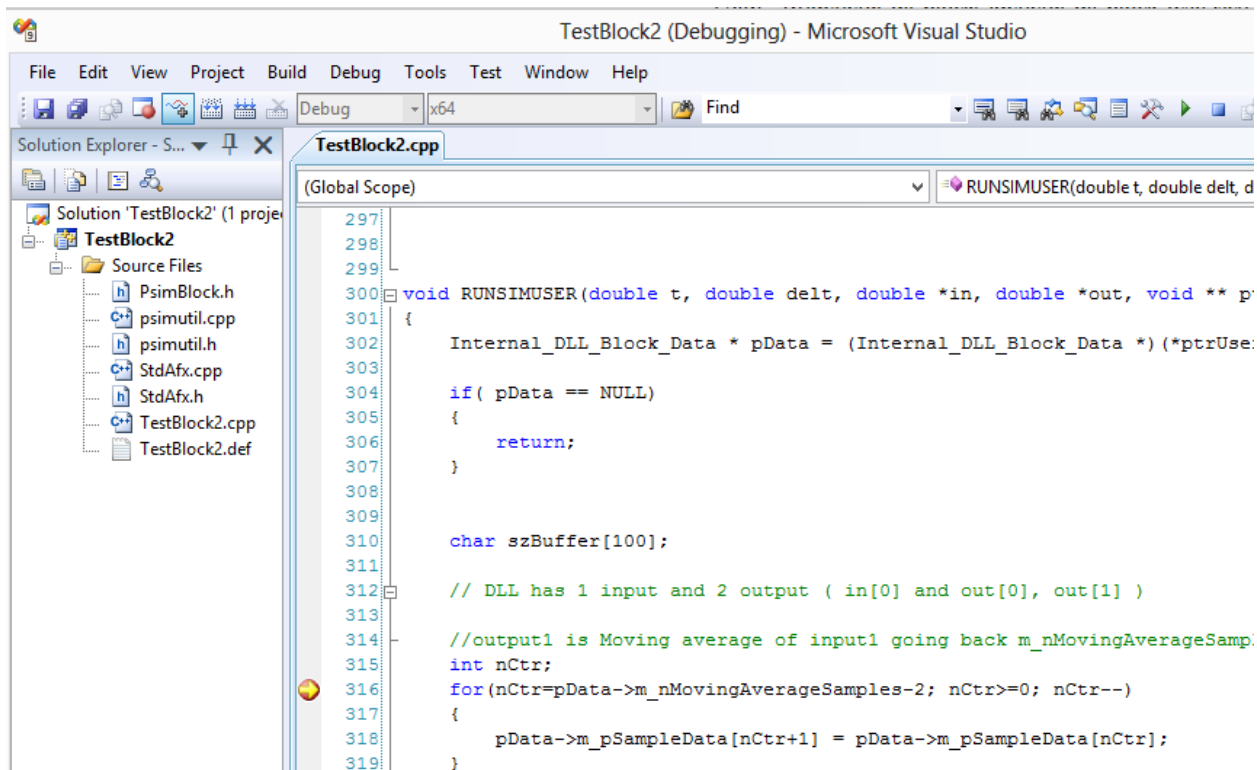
TestBlock2 (Debugging) - Microsoft Visual Studio

File Edit View Project Build Debug Tools Test Window Help

Debug x64 Find

Solution Explorer - S...

Solution 'TestBlock2' (1 proje
TestBlock2
Source Files
PsimBlock.h
psimutil.cpp
psimutil.h
StdAfx.cpp
StdAfx.h
TestBlock2.cpp
TestBlock2.def

TestBlock2.cpp

(Global Scope)

RUNSIMUSER(double t, double delt, d

297
298
299
300 void RUNSIMUSER(double t, double delt, double *in, double *out, void ** p
301 {
302 Internal_DLL_Block_Data * pData = (Internal_DLL_Block_Data *)(*ptrUse
303
304 if( pData == NULL)
305 {
306 return;
307 }
308
309
310 char szBuffer[100];
311
312 // DLL has 1 input and 2 output ( in[0] and out[0], out[1] )
313
314 //output1 is Moving average of input1 going back m_nMovingAverageSamp
315 int nCtr;
316 for(nCtr=pData->m_nMovingAverageSamples-2; nCtr>=0; nCtr--)
317 {
318 pData->m_pSampleData[nCtr+1] = pData->m_pSampleData[nCtr];
319 }